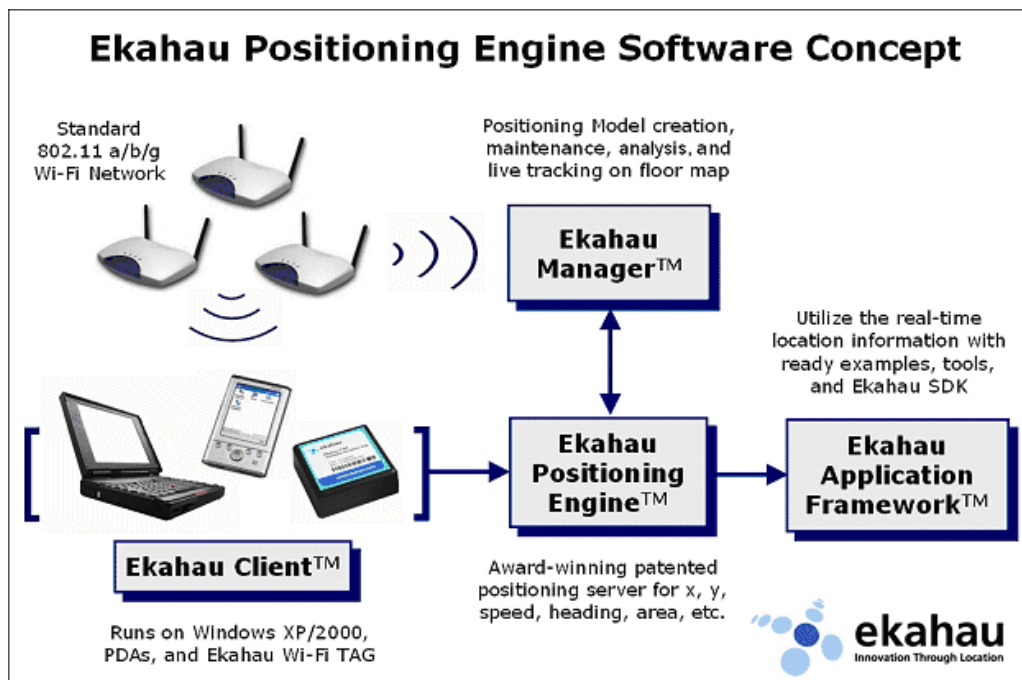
Ekahau Positioning Engine Software Concept

Standard 802.11 a/b/g Wi-Fi Network

Positioning Model creation, maintenance, analysis, and live tracking on floor map

Ekahau Manager™

Utilize the real-time location information with ready examples, tools, and Ekahau SDK

Ekahau Positioning Engine™

Ekahau Application Framework™

Ekahau Client™

Award-winning patented positioning server for x, y, speed, heading, area, etc.

Runs on Windows XP/2000, PDAs, and Ekahau Wi-Fi TAG

ekahau
Innovation Through Location